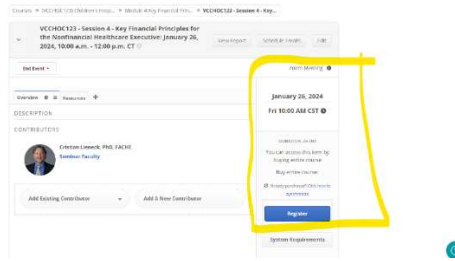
Courses > VCC HOC 123 Children's Hosp... > Module 4 Key Financial Prin... > VCCHOC123 - Session 4 - Key...

VCCHOC123 - Session 4 - Key Financial Principles for the Nonfinancial Healthcare Executive: January 26, 2024, 10:00 a.m. - 12:00 p.m. CT

View Report Schedule Emails Edit

Edit Event

Zoom Meeting

Overview Resources +

DESCRIPTION

CONTRIBUTORS

Cristen Linneck, PhD, FACHE
Seminar Faculty

Add Existing Contributor

Add A New Contributor

January 26, 2024
Fri 10:00 AM CST

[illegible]

You can access this item by buying entire course

Buy entire course

Already purchased? Click here to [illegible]

Register

System Requirements